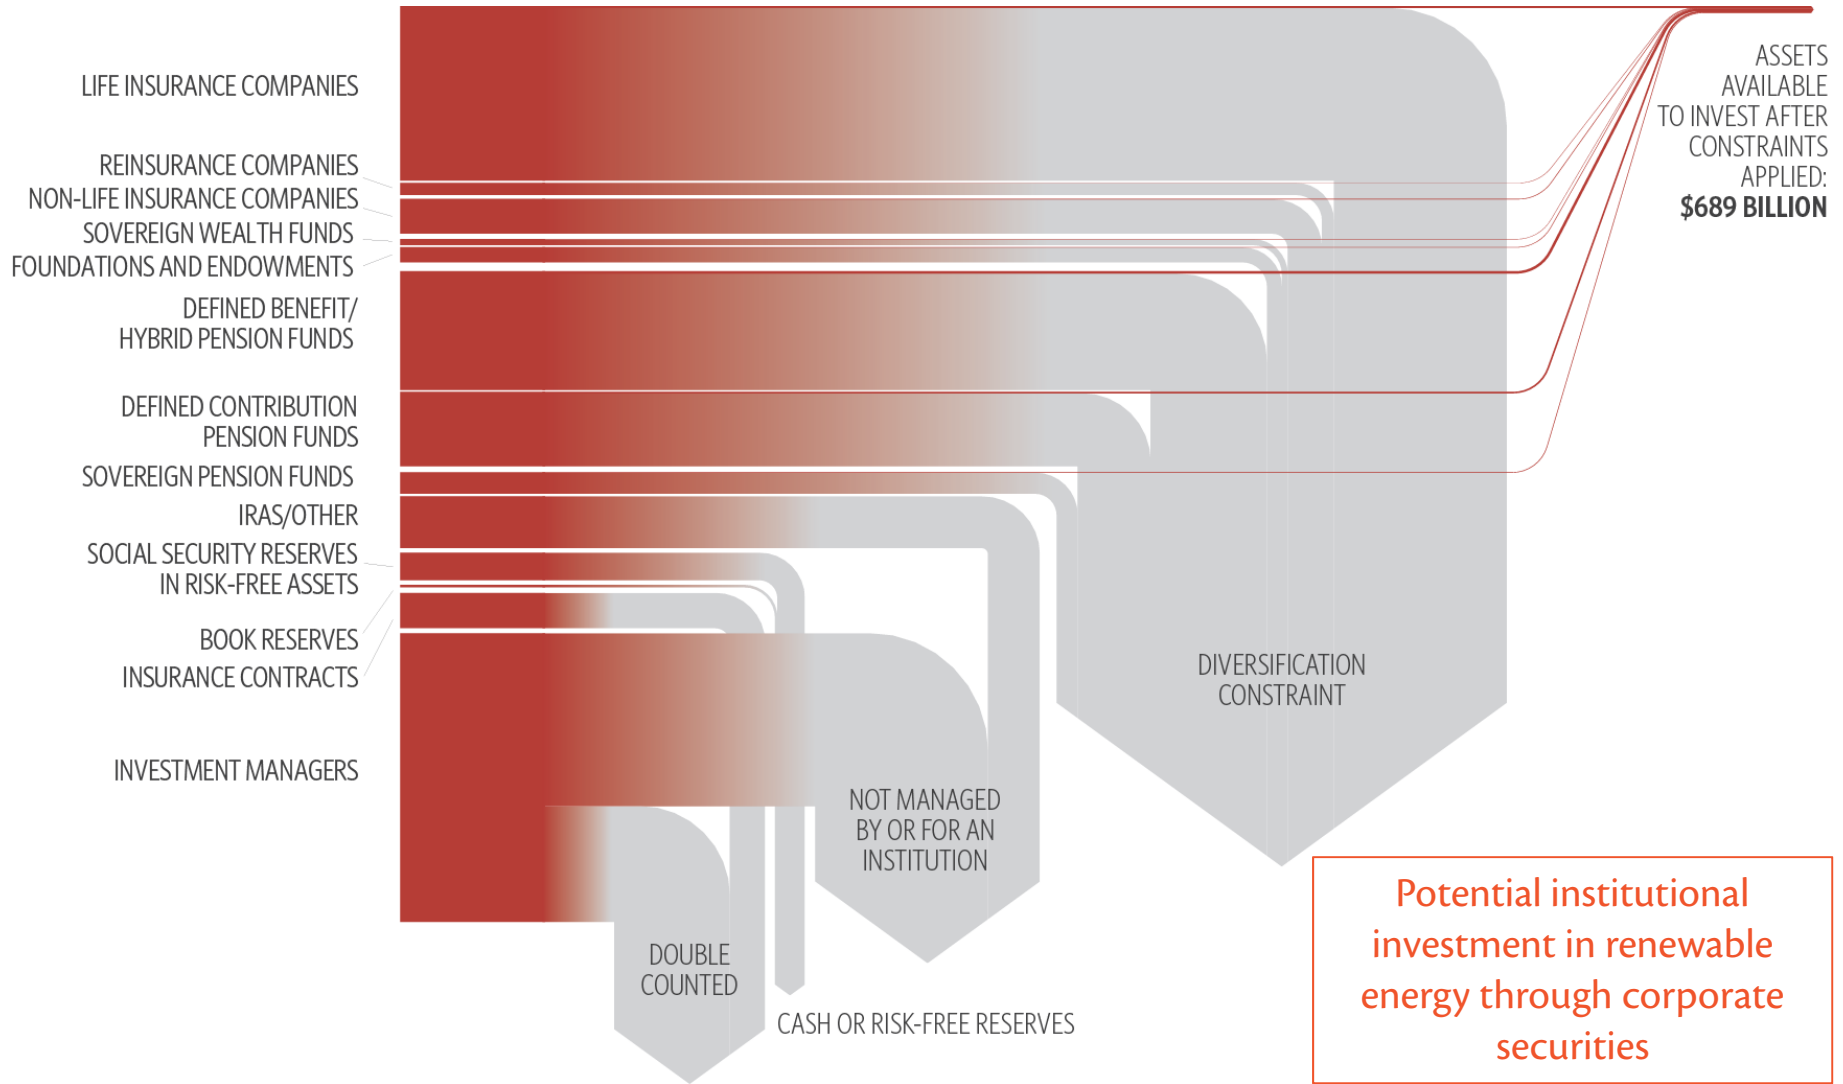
LIFE INSURANCE COMPANIES

REINSURANCE COMPANIES

NON-LIFE INSURANCE COMPANIES

SOVEREIGN WEALTH FUNDS

FOUNDATIONS AND ENDOWMENTS

DEFINED BENEFIT/ HYBRID PENSION FUNDS

DEFINED CONTRIBUTION PENSION FUNDS

SOVEREIGN PENSION FUNDS

IRAS/OTHER

SOCIAL SECURITY RESERVES IN RISK-FREE ASSETS

BOOK RESERVES

INSURANCE CONTRACTS

INVESTMENT MANAGERS

ASSETS AVAILABLE TO INVEST AFTER CONSTRAINTS APPLIED: $689 BILLION

DIVERSIFICATION CONSTRAINT

NOT MANAGED BY OR FOR AN INSTITUTION

DOUBLE COUNTED

CASH OR RISK-FREE RESERVES

Potential institutional investment in renewable energy through corporate securities